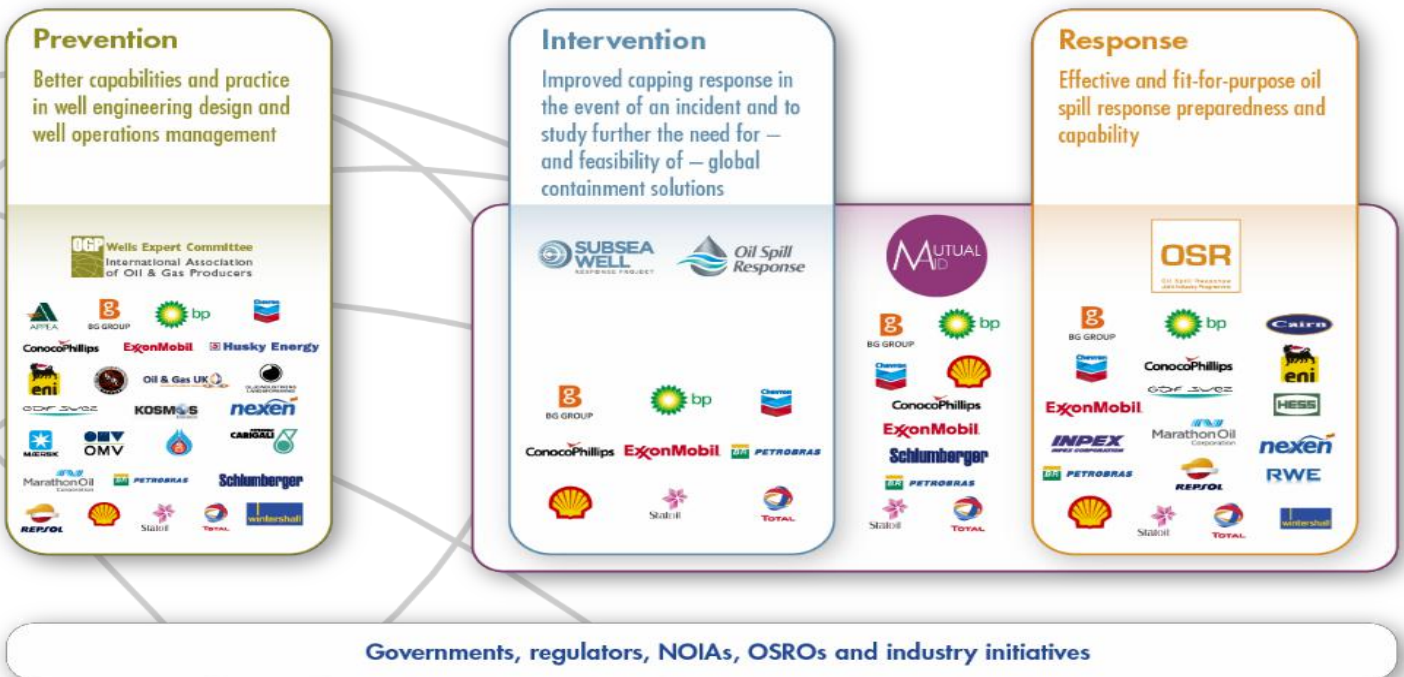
Prevention

Better capabilities and practice in well engineering design and well operations management

OGP Wells Expert Committee
International Association of Oil & Gas Producers

APPEA
BG GROUP
bp
Chevron
ConocoPhillips
ExxonMobil
Husky Energy
eni
Oil & Gas UK
GDF SUEZ
KOSMOS
nexen
MAERSK
OMV
CAIRGALI
Marathon Oil
PETROBRAS
Schlumberger
REPSOL
Statoil
TOTAL
wintershall

Intervention

Improved capping response in the event of an incident and to study further the need for – and feasibility of – global containment solutions

SUBSEA WELL RESPONSE PROJECT
Oil Spill Response

BG GROUP
bp
Chevron
ConocoPhillips
ExxonMobil
PETROBRAS
Statoil
TOTAL

MUTUAL AID

BG GROUP
bp
Chevron
ConocoPhillips
ExxonMobil
Schlumberger
PETROBRAS
Statoil
TOTAL

Response

Effective and fit-for-purpose oil spill response preparedness and capability

OSR
Oil Spill Response JIP

BG GROUP
bp
Cairn
Chevron
ConocoPhillips
eni
GDF SUEZ
ExxonMobil
HESS
INPEX
Marathon Oil
nexen
PETROBRAS
REPSOL
RWE
Statoil
TOTAL
wintershall

Governments, regulators, NOIAs, OSROs and industry initiatives